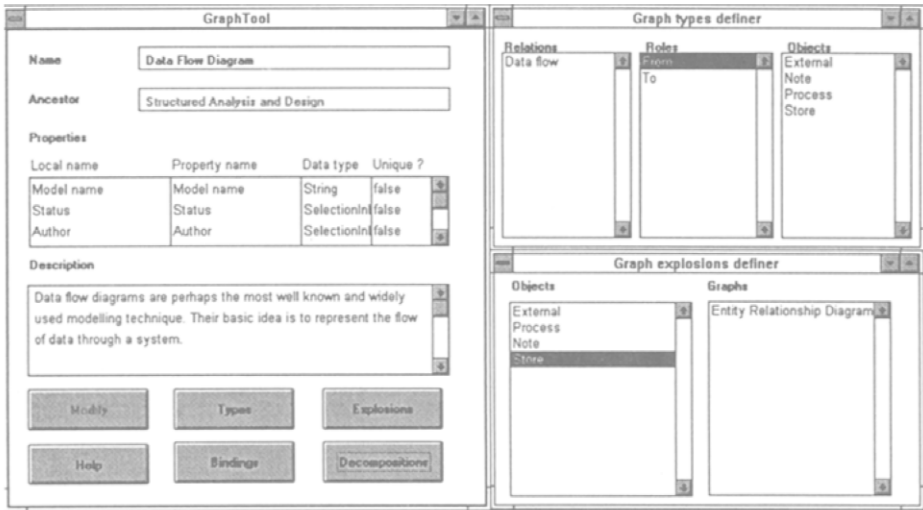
GraphTool

Name Data Flow Diagram

Ancestor Structured Analysis and Design

Properties

| Local name | Property name | Data type | Unique ? |
|---|---|---|---|
| Model name | Model name | String | false |
| Status | Status | SelectionInl | false |
| Author | Author | SelectionInl | false |

Description

Data flow diagrams are perhaps the most well known and widely used modelling technique. Their basic idea is to represent the flow of data through a system.

Modify Types Explosions

Help Bindings Decompositions

Graph types definer

Relations
Data flow

Roles
From
To

Objects
External
Note
Process
Store

Graph explosions definer

Objects
External
Process
Note
Store

Graphs
Entity Relationship Diagram